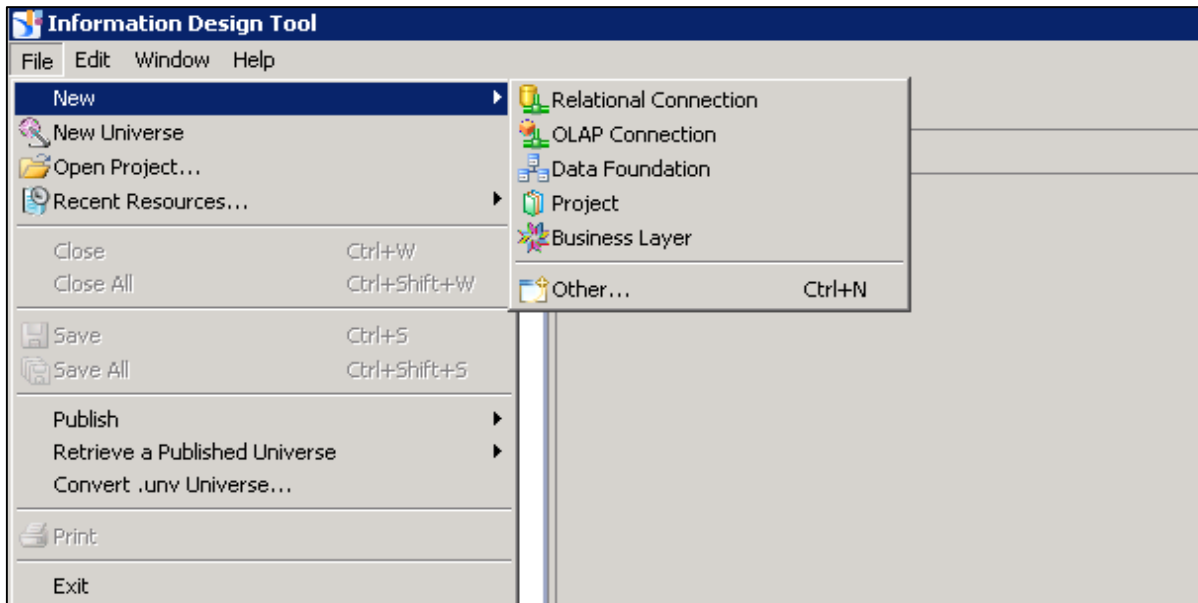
Information Design Tool

File Edit Window Help

New
New Universe
Open Project...
Recent Resources...

Close Ctrl+W
Close All Ctrl+Shift+W

Save Ctrl+S
Save All Ctrl+Shift+S

Publish
Retrieve a Published Universe
Convert .unv Universe...

Print

Exit

Relational Connection
OLAP Connection
Data Foundation
Project
Business Layer

Other... Ctrl+N